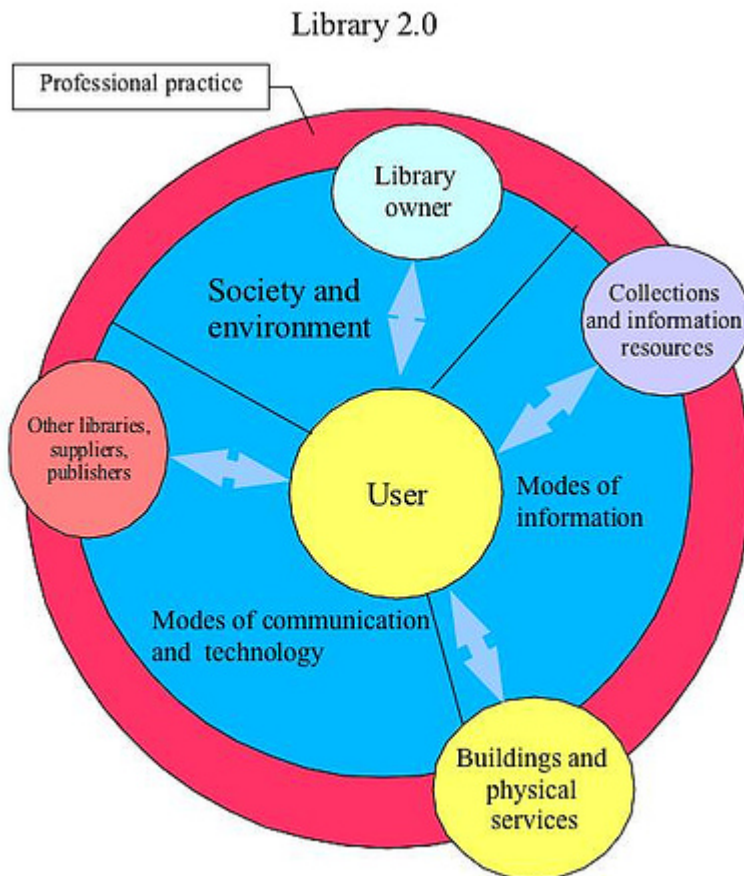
Library 2.0

Professional practice

Library owner

Society and environment

Collections and information resources

Other libraries, suppliers, publishers

User

Modes of information

Modes of communication and technology

Buildings and physical services